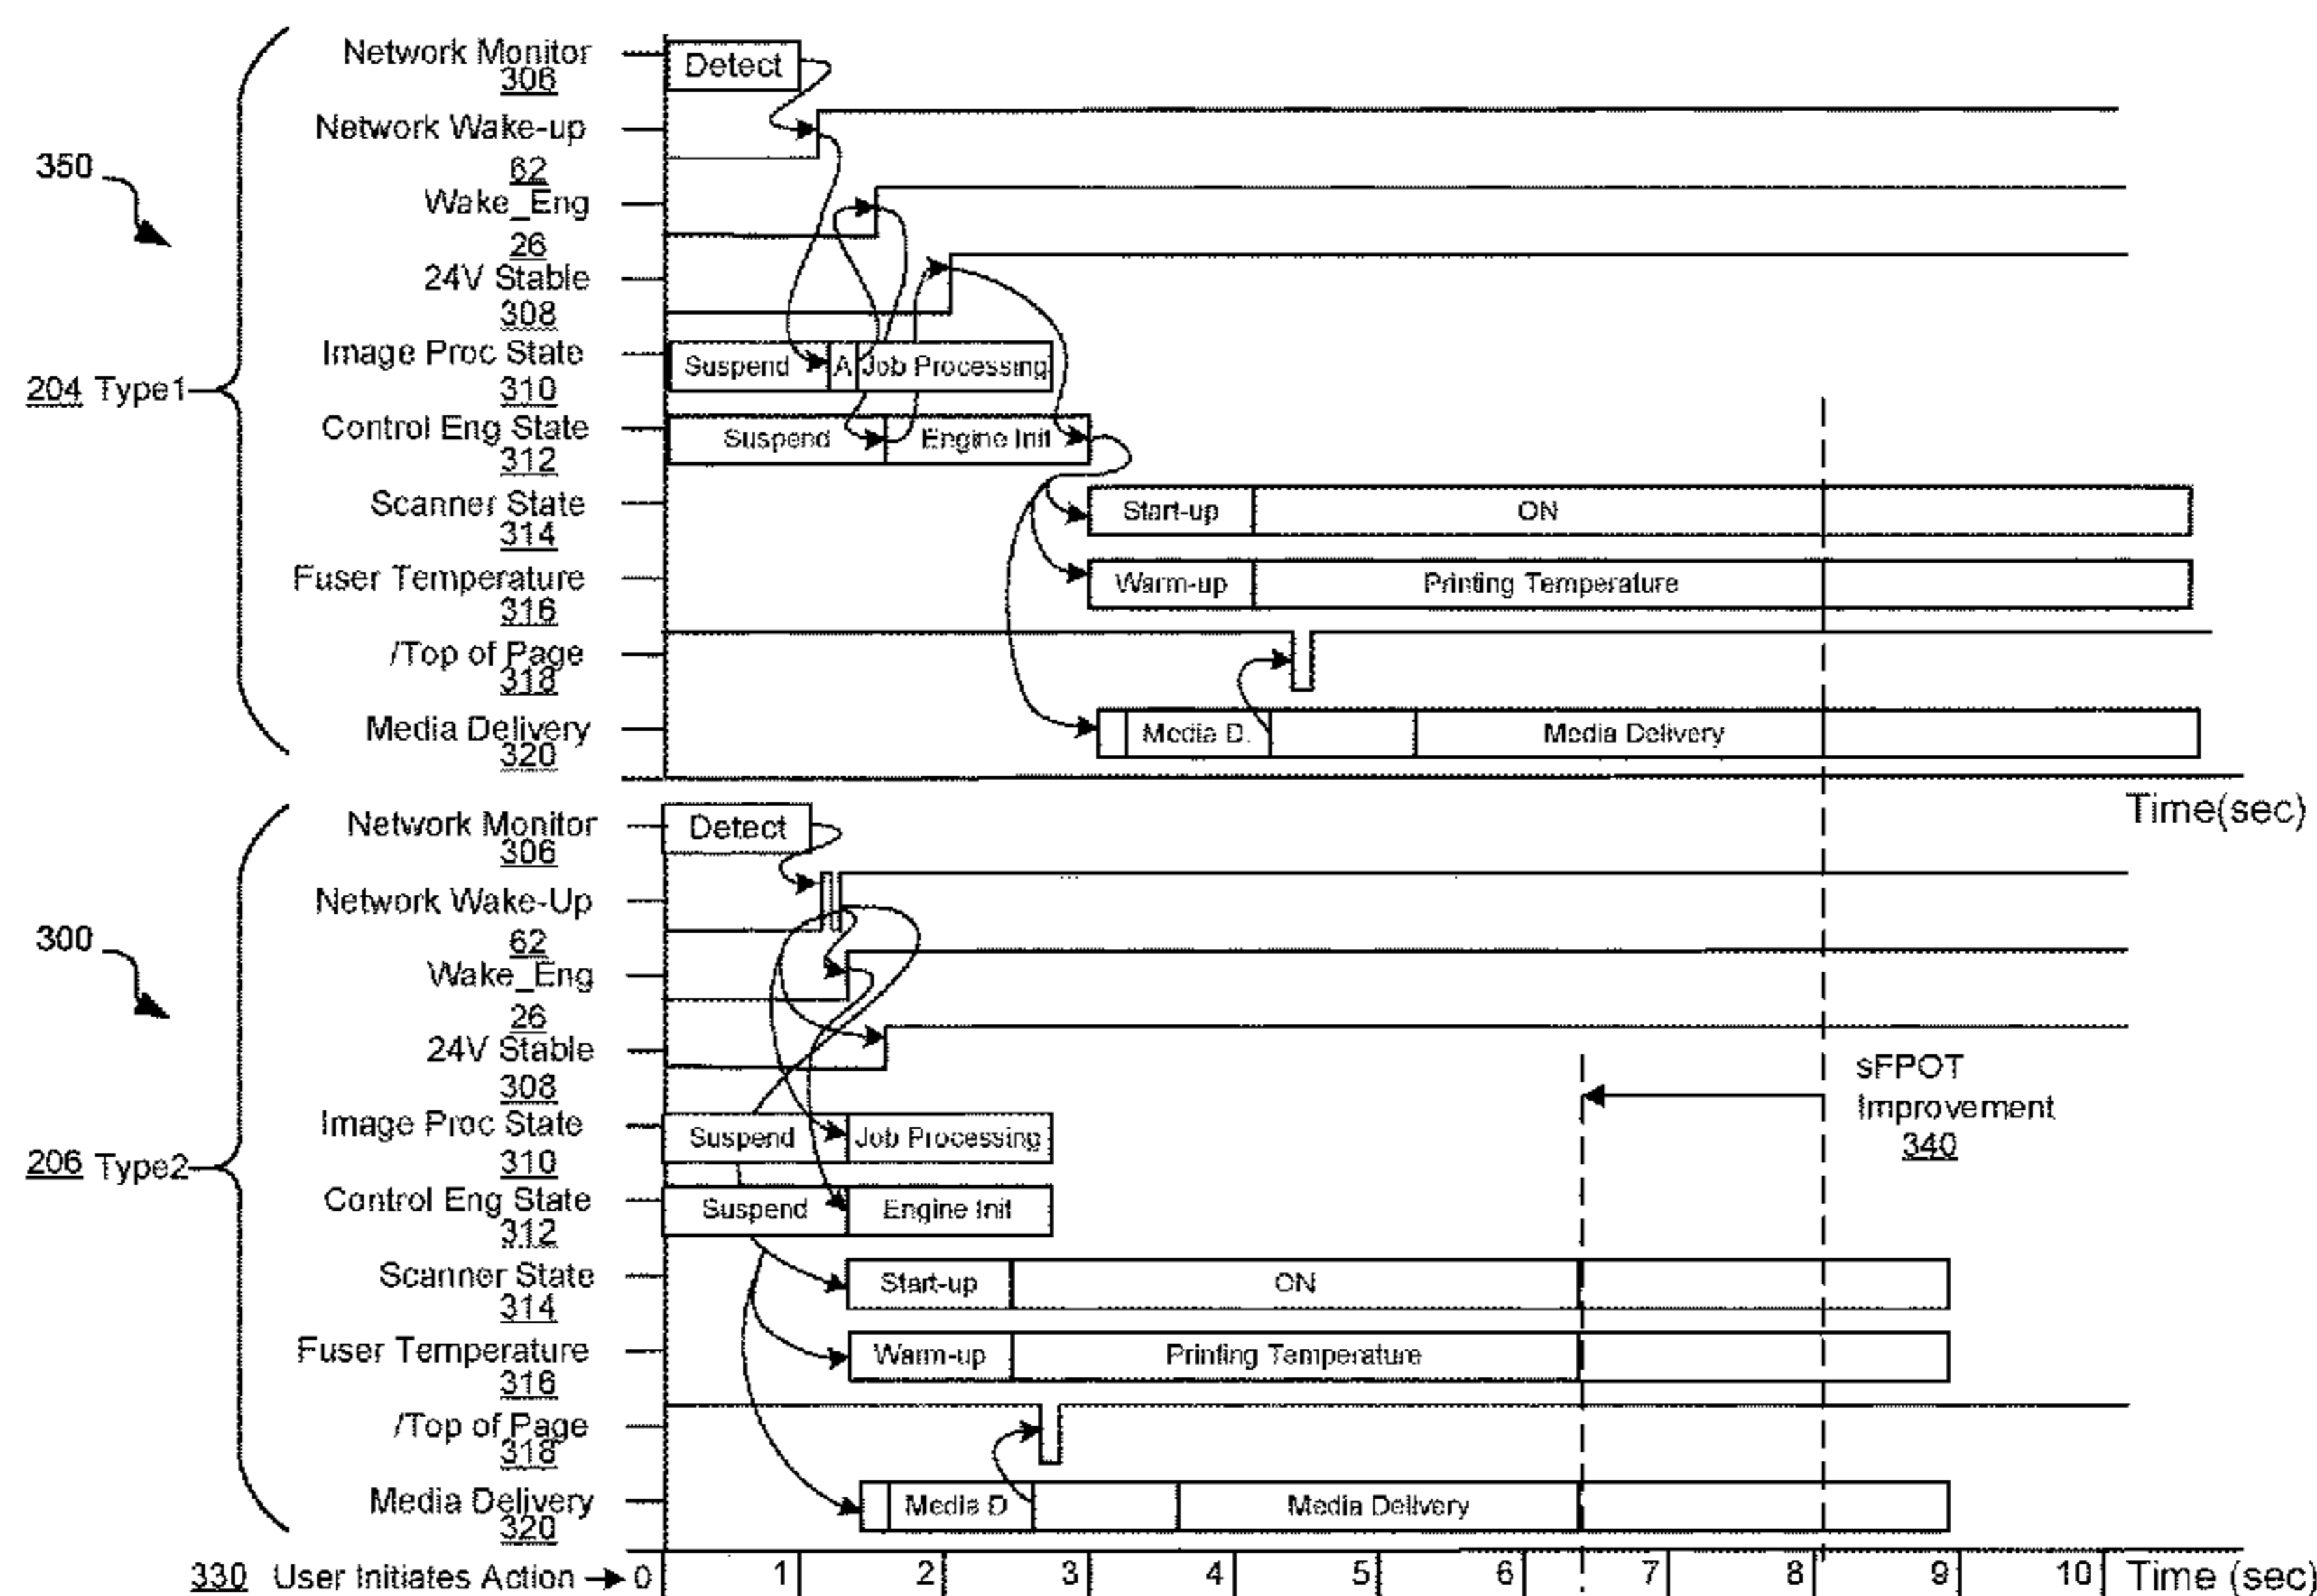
350

204 Type1

Network Monitor 306
Network Wake-up 62
Wake_Eng 26
24V Stable 308
Image Proc State 310
Control Eng State 312
Scanner State 314
Fuser Temperature 316
/Top of Page 318
Media Delivery 320

Detect
Suspend A Job Processing
Suspend Engine Init
Start-up ON
Warm-up Printing Temperature
Media D. Media Delivery

Time(sec)

300

206 Type2

Network Monitor 306
Network Wake-Up 62
Wake_Eng 26
24V Stable 308
Image Proc State 310
Control Eng State 312
Scanner State 314
Fuser Temperature 316
/Top of Page 318
Media Delivery 320

Detect
Suspend Job Processing
Suspend Engine Init
Start-up ON
Warm-up Printing Temperature
Media D Media Delivery

sFPOT Improvement 340

330 User Initiates Action → 0 1 2 3 4 5 6 7 8 9 10 Time (sec)